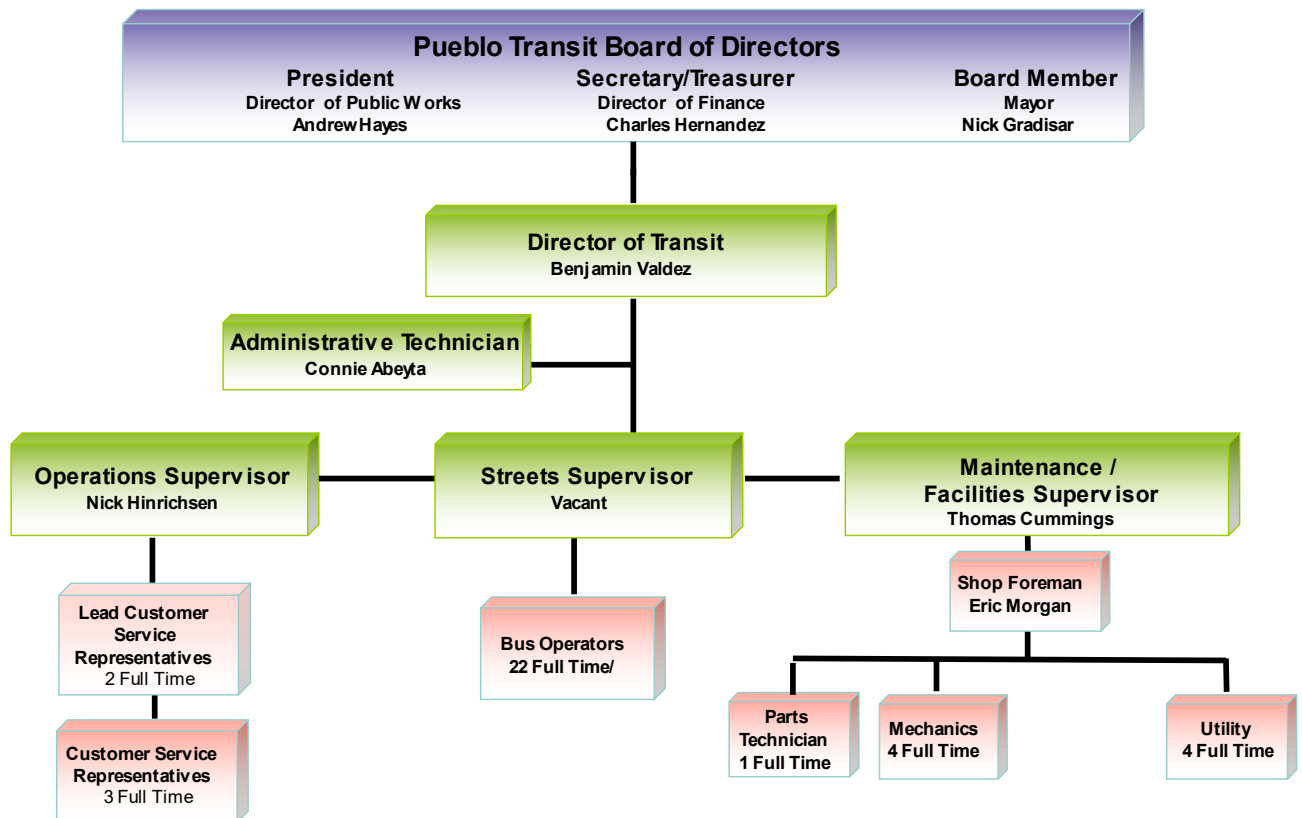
Pueblo Transit Board of Directors

President
Director of Public W orks
AndrewHayes

Secretary/Treasurer
Director of Finance
Charles Hernandez

Board Member
Mayor
Nick Gradisar

Director of Transit
Benjamin Valdez

Administrativ e Technician
Connie Abeyta

Operations Supervisor
Nick Hinrichsen

Streets Superv isor
Vacant

Maintenance / Facilities Superv isor
Thomas Cummings

Lead Customer Service Representatives
2 Full Time

Customer Service Representatives
3 Full Time

Bus Operators
22 Full Time/

Shop Foreman
Eric Morgan

Parts Technician
1 Full Time

Mechanics
4 Full Time

Utility
4 Full Time